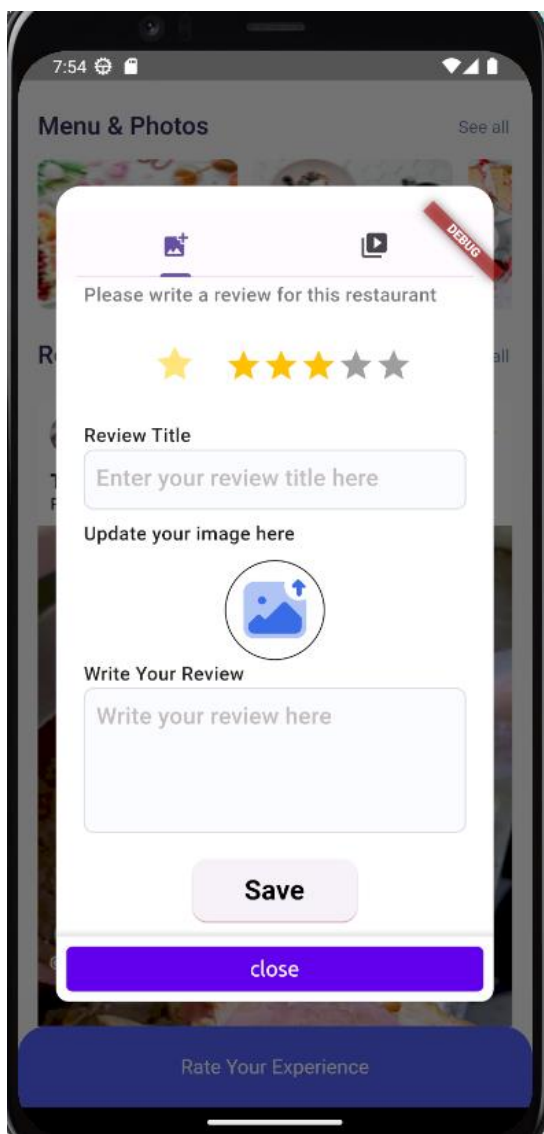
7:54

Menu & Photos

See all

DEBUG

Please write a review for this restaurant

Re

all

Review Title

Enter your review title here

Update your image here

Write Your Review

Write your review here

Save

close

Rate Your Experience